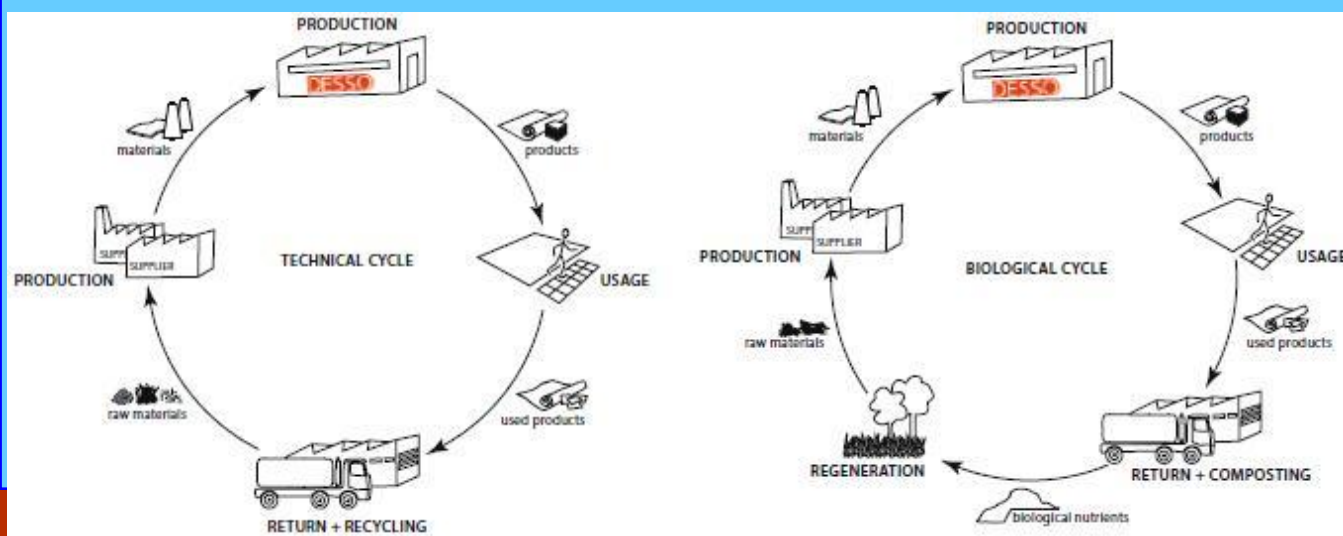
PRODUCTION

DESSO

materials

products

SUPPLIER

SUPPLIER

PRODUCTION

TECHNICAL CYCLE

USAGE

raw materials

used products

RETURN + RECYCLING

PRODUCTION

DESSO

materials

products

SUPPLIER

SUPPLIER

PRODUCTION

BIOLOGICAL CYCLE

USAGE

raw materials

used products

REGENERATION

RETURN + COMPOSTING

biological nutrients